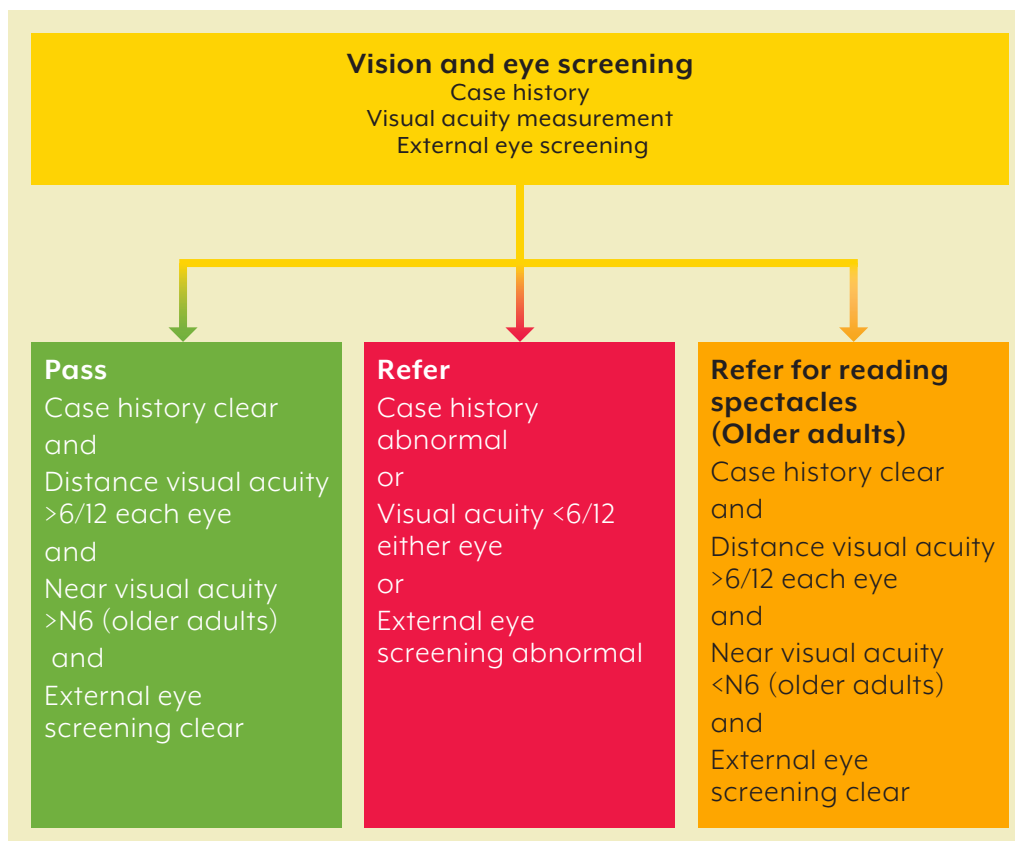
**Vision and eye screening**
Case history
Visual acuity measurement
External eye screening

**Pass**
Case history clear
and
Distance visual acuity >6/12 each eye
and
Near visual acuity >N6 (older adults)
and
External eye screening clear

**Refer**
Case history abnormal
or
Visual acuity <6/12 either eye
or
External eye screening abnormal

**Refer for reading spectacles (Older adults)**
Case history clear
and
Distance visual acuity >6/12 each eye
and
Near visual acuity <N6 (older adults)
and
External eye screening clear